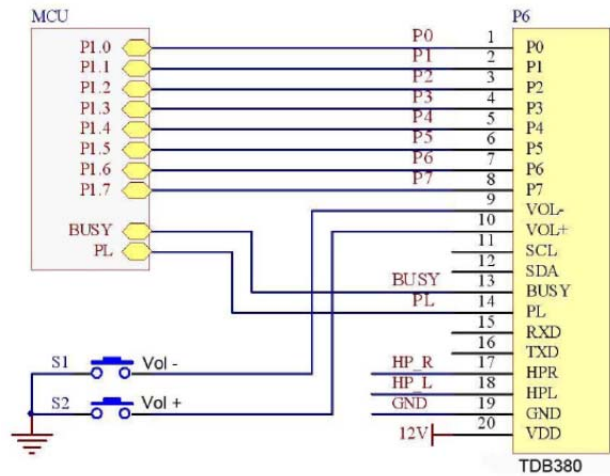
MCU

P1.0
P1.1
P1.2
P1.3
P1.4
P1.5
P1.6
P1.7

BUSY
PL

S1 Vol -
S2 Vol +

P6

P0 1 P0
P1 2 P1
P2 3 P2
P3 4 P3
P4 5 P4
P5 6 P5
P6 7 P6
P7 8 P7
9 VOL-
10 VOL+
11 SCL
12 SDA
BUSY 13 BUSY
PL 14 PL
15 RXD
16 TXD
HP_R 17 HPR
HP_L 18 HPL
GND 19 GND
12V 20 VDD

TDB380